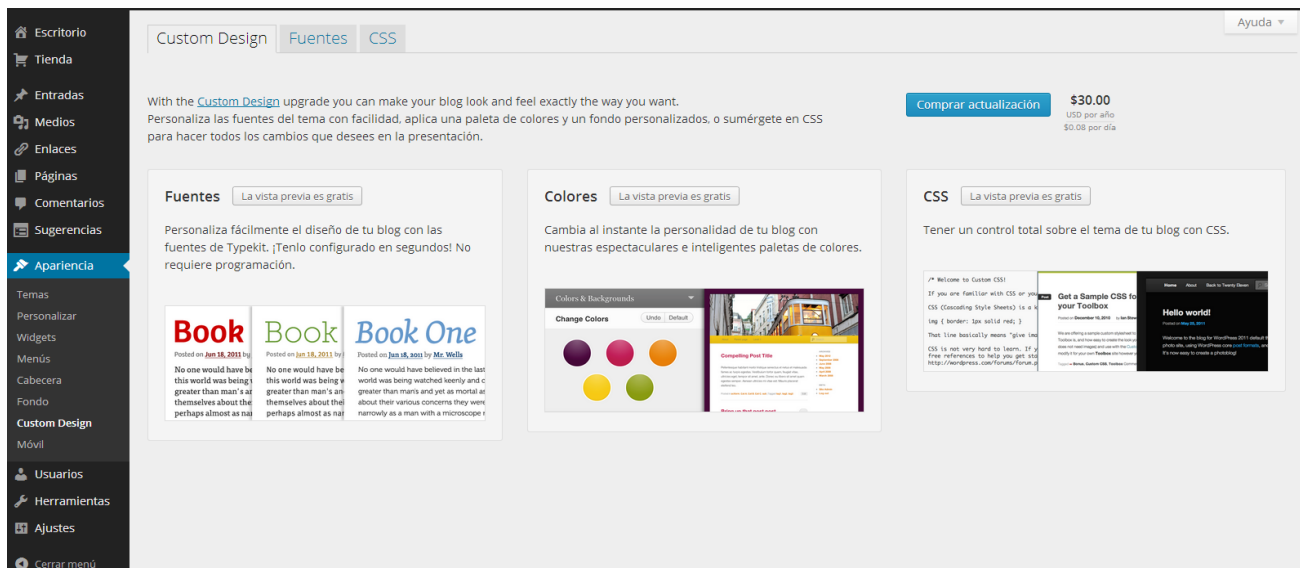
Escritorio
Tienda
Entradas
Medios
Enlaces
Páginas
Comentarios
Sugerencias
Apariencia
Temas
Personalizar
Widgets
Menús
Cabecera
Fondo
Custom Design
Móvil
Usuarios
Herramientas
Ajustes
Cerrar menú

Custom Design | Fuentes | CSS

Ayuda

With the Custom Design upgrade you can make your blog look and feel exactly the way you want.
Personaliza las fuentes del tema con facilidad, aplica una paleta de colores y un fondo personalizados, o sumérgete en CSS para hacer todos los cambios que desees en la presentación.

Comprar actualización
$30.00
USD por año
$0.08 por día

Fuentes La vista previa es gratis
Personaliza fácilmente el diseño de tu blog con las fuentes de Typekit. ¡Tenlo configurado en segundos! No requiere programación.

Book Book Book One
Posted on Jun 18, 2011 by Mr. Wells
No one would have believed in the last this world was being watched keenly and c greater than man's and yet as mortal as themselves about their various concerns they were perhaps almost as narrowly as a man with a microscope

Colores La vista previa es gratis
Cambia al instante la personalidad de tu blog con nuestras espectaculares e inteligentes paletas de colores.

Colors & Backgrounds
Change Colors Undo Default
Compelling Post Title

CSS La vista previa es gratis
Tener un control total sobre el tema de tu blog con CSS.

/* Welcome to Custom CSS!
If you are familiar with CSS or you
CSS (Cascading Style Sheets) is a
img { border: 1px solid red; }
That line basically means "give ima
CSS is not very hard to learn. If y
free references to help you get st
http://wordpress.com/forums/forum.p

Get a Sample CSS for your Toolbox
Hello world!
Home About Back to Twenty Eleven